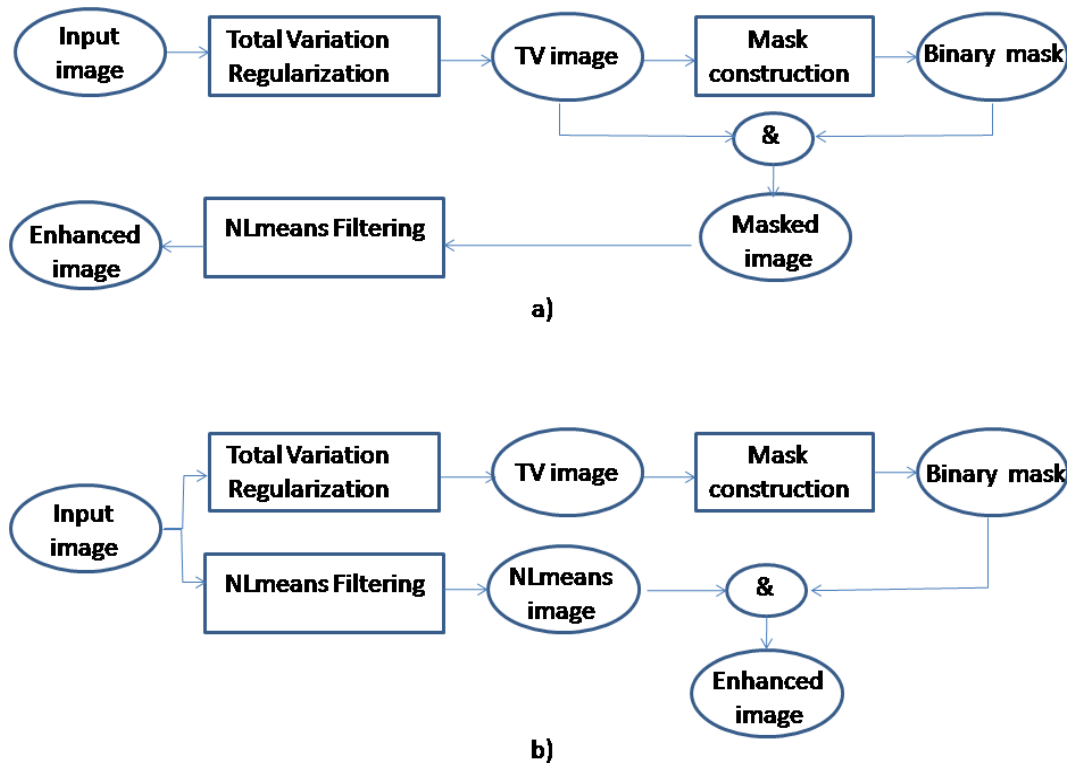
Input image

Total Variation Regularization

TV image

Mask construction

Binary mask

&

Enhanced image

NLmeans Filtering

Masked image

a)

Total Variation Regularization

TV image

Mask construction

Binary mask

Input image

NLmeans Filtering

NLmeans image

&

Enhanced image

b)